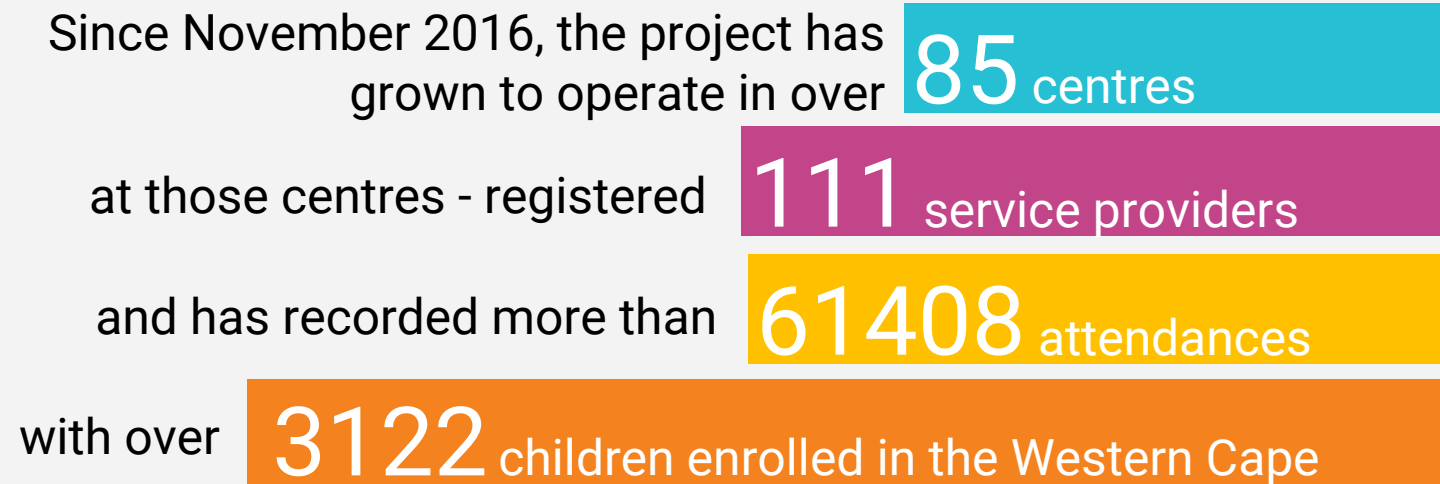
Since November 2016, the project has grown to operate in over 85 centres

at those centres - registered 111 service providers

and has recorded more than 61408 attendances

with over 3122 children enrolled in the Western Cape